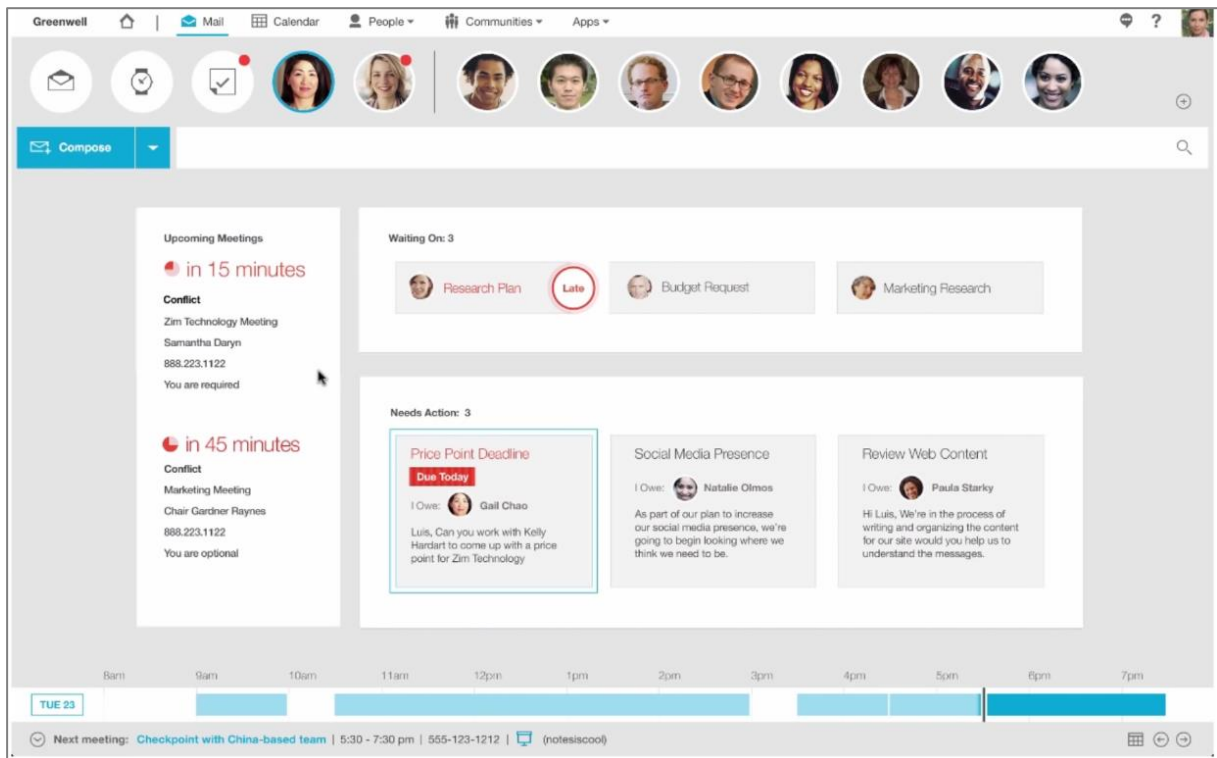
Greenwell | Mail | Calendar | People ▾ | Communities ▾ | Apps ▾

?

Compose

Upcoming Meetings

in 15 minutes

Conflict

Zim Technology Meeting

Samantha Daryn

888.223.1122

You are required

in 45 minutes

Conflict

Marketing Meeting

Chair Gardner Raynes

888.223.1122

You are optional

Waiting On: 3

Research Plan

Late

Budget Request

Marketing Research

Needs Action: 3

Price Point Deadline

Due Today

I Owe: Gail Chao

Luis, Can you work with Kelly Hardart to come up with a price point for Zim Technology

Social Media Presence

I Owe: Natalie Olmos

As part of our plan to increase our social media presence, we're going to begin looking where we think we need to be.

Review Web Content

I Owe: Paula Starky

Hi Luis, We're in the process of writing and organizing the content for our site would you help us to understand the messages.

8am 9am 10am 11am 12pm 1pm 2pm 3pm 4pm 5pm 6pm 7pm

TUE 23

Next meeting: Checkpoint with China-based team | 5:30 - 7:30 pm | 555-123-1212 | (notesiscool)